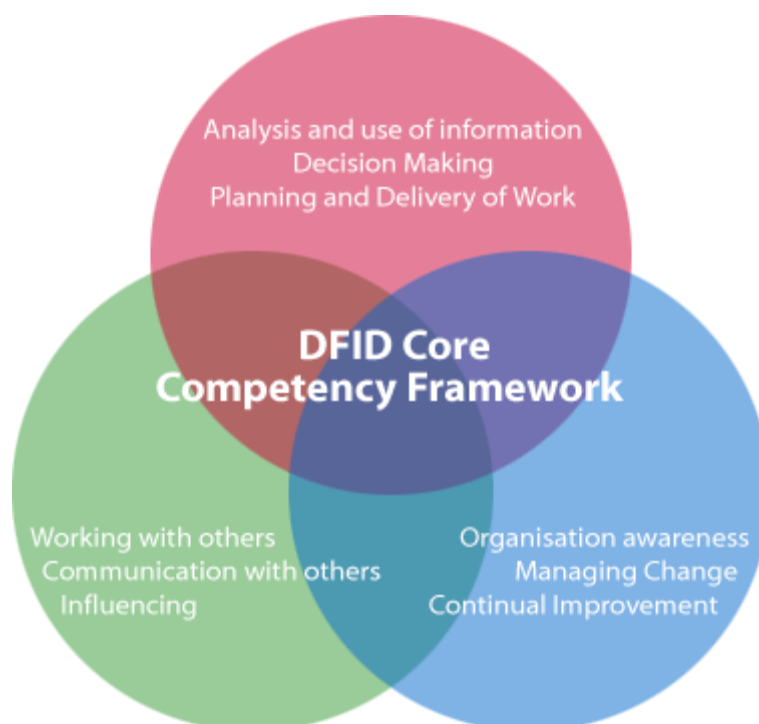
Analysis and use of information
Decision Making
Planning and Delivery of Work

DFID Core
Competency Framework

Working with others
Communication with others
Influencing

Organisation awareness
Managing Change
Continual Improvement